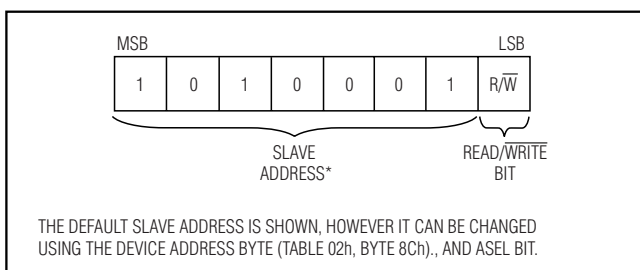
MSB

LSB

| 1 | 0 | 1 | 0 | 0 | 0 | 1 | R/$\overline{W}$ |
|---|---|---|---|---|---|---|---|

SLAVE ADDRESS*

READ/$\overline{WRITE}$ BIT

THE DEFAULT SLAVE ADDRESS IS SHOWN, HOWEVER IT CAN BE CHANGED USING THE DEVICE ADDRESS BYTE (TABLE 02h, BYTE 8Ch)., AND ASEL BIT.